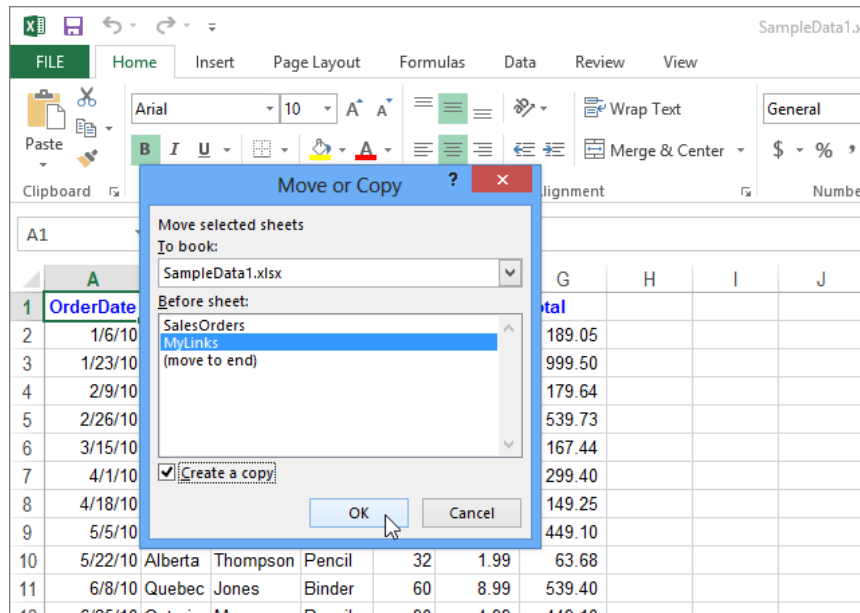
SampleData1.x

FILE Home Insert Page Layout Formulas Data Review View

Paste
Clipboard

Arial 11
B I U

Wrap Text
Merge & Center

General
$ %

Alignment
Numbe

A1

Move or Copy ? ×

Move selected sheets
To book:
SampleData1.xlsx
Before sheet:
SalesOrders
MyLinks
(move to end)

Create a copy

OK Cancel

| | A | | | | | G | H | I | J |
|---|---|---|---|---|---|---|---|---|---|
| 1 | OrderDate | | | | | otal | | | |
| 2 | 1/6/10 | | | | | 189.05 | | | |
| 3 | 1/23/10 | | | | | 999.50 | | | |
| 4 | 2/9/10 | | | | | 179.64 | | | |
| 5 | 2/26/10 | | | | | 539.73 | | | |
| 6 | 3/15/10 | | | | | 167.44 | | | |
| 7 | 4/1/10 | | | | | 299.40 | | | |
| 8 | 4/18/10 | | | | | 149.25 | | | |
| 9 | 5/5/10 | | | | | 449.10 | | | |
| 10 | 5/22/10 | Alberta | Thompson | Pencil | 32 | 1.99 | 63.68 | | |
| 11 | 6/8/10 | Quebec | Jones | Binder | 60 | 8.99 | 539.40 | | |